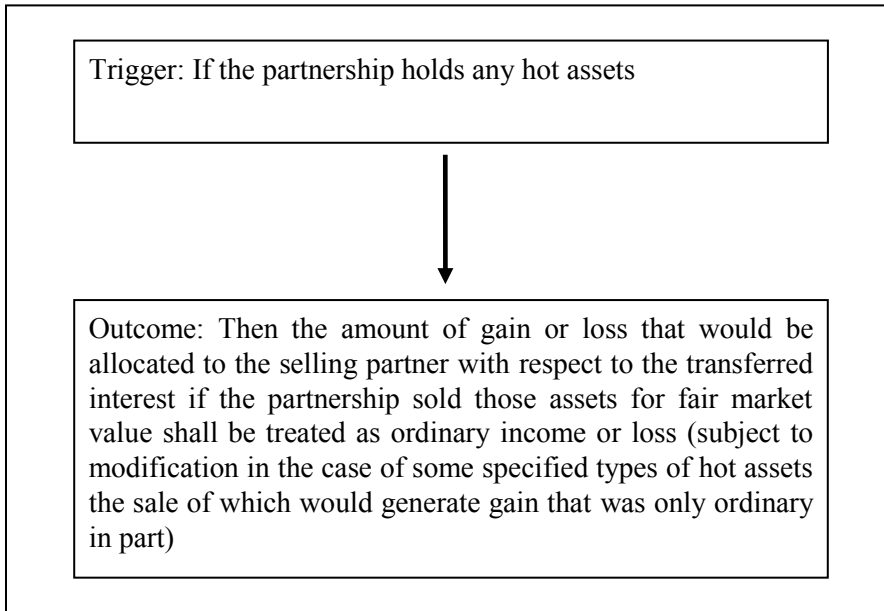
Trigger: If the partnership holds any hot assets

Outcome: Then the amount of gain or loss that would be allocated to the selling partner with respect to the transferred interest if the partnership sold those assets for fair market value shall be treated as ordinary income or loss (subject to modification in the case of some specified types of hot assets the sale of which would generate gain that was only ordinary in part)